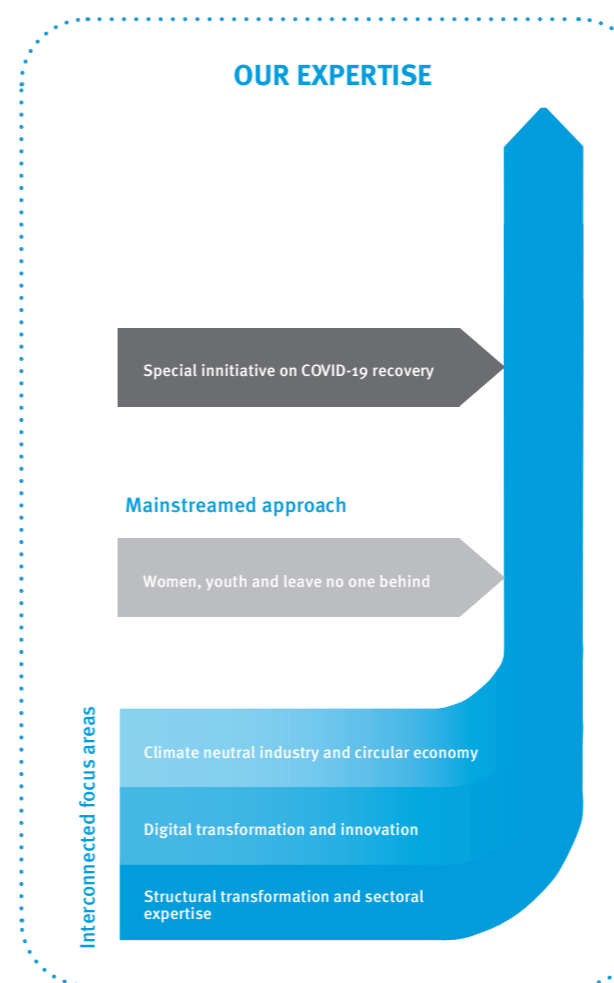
OUR EXPERTISE

Special innitiative on COVID-19 recovery

Mainstreamed approach

Women, youth and leave no one behind

Interconnected focus areas

Climate neutral industry and circular economy

Digital transformation and innovation

Structural transformation and sectoral expertise